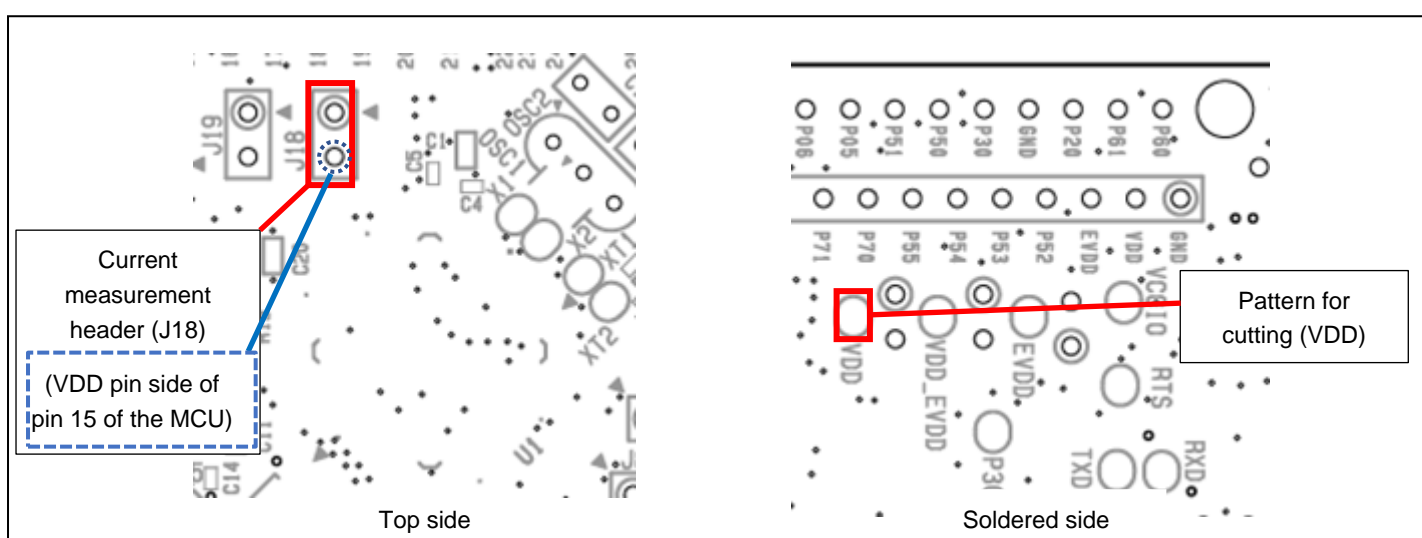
J19
J18
C1
C5
OSC2
OSC1
X1
C4
X2
XT1
XT2
C20
U1
C14

Current measurement header (J18)

(VDD pin side of pin 15 of the MCU)

Top side

P06 P05 P51 P50 P30 GND P20 P61 P60
P71 P70 P55 P54 P53 P52 EVDD VDD GND
VCCIO
VDD
VDD_EVDD
EVDD
RTS
P30
TXD
RXD

Pattern for cutting (VDD)

Soldered side